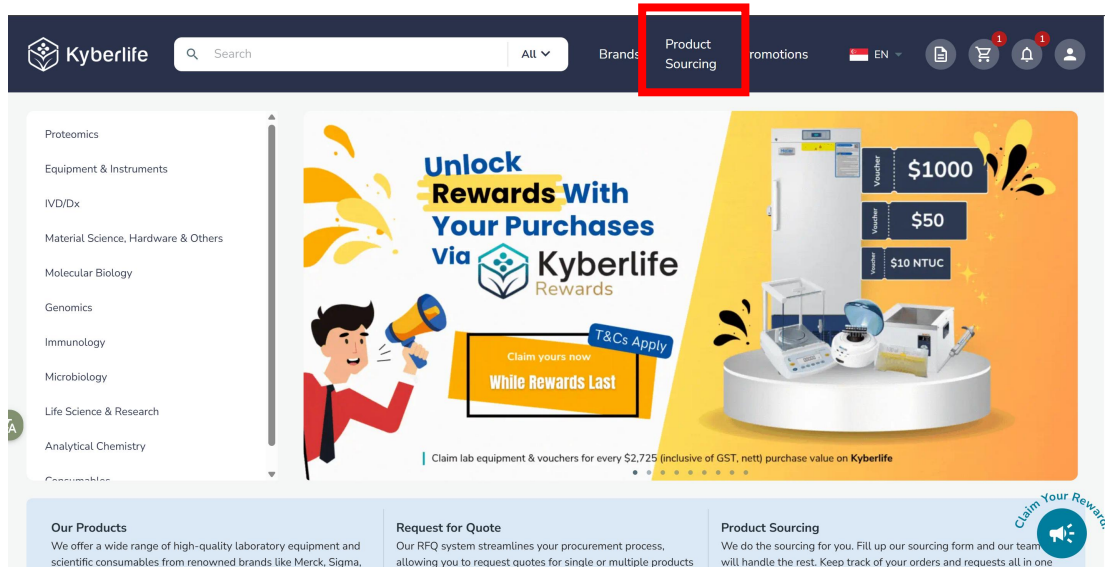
Kyberlife

Search

All

Brands

Product Sourcing

romotions

EN

1

1

Proteomics

Equipment & Instruments

IVD/Dx

Material Science, Hardware & Others

Molecular Biology

Genomics

Immunology

Microbiology

Life Science & Research

Analytical Chemistry

Consumables

Unlock Rewards With Your Purchases Via Kyberlife Rewards

T&Cs Apply

Claim yours now

While Rewards Last

Voucher $1000

Voucher $50

Voucher $10 NTUC

Claim lab equipment & vouchers for every $2,725 (inclusive of GST, nett) purchase value on Kyberlife

Our Products

We offer a wide range of high-quality laboratory equipment and scientific consumables from renowned brands like Merck, Sigma,

Request for Quote

Our RFQ system streamlines your procurement process, allowing you to request quotes for single or multiple products

Product Sourcing

We do the sourcing for you. Fill up our sourcing form and our team will handle the rest. Keep track of your orders and requests all in one

Claim Your Rewards